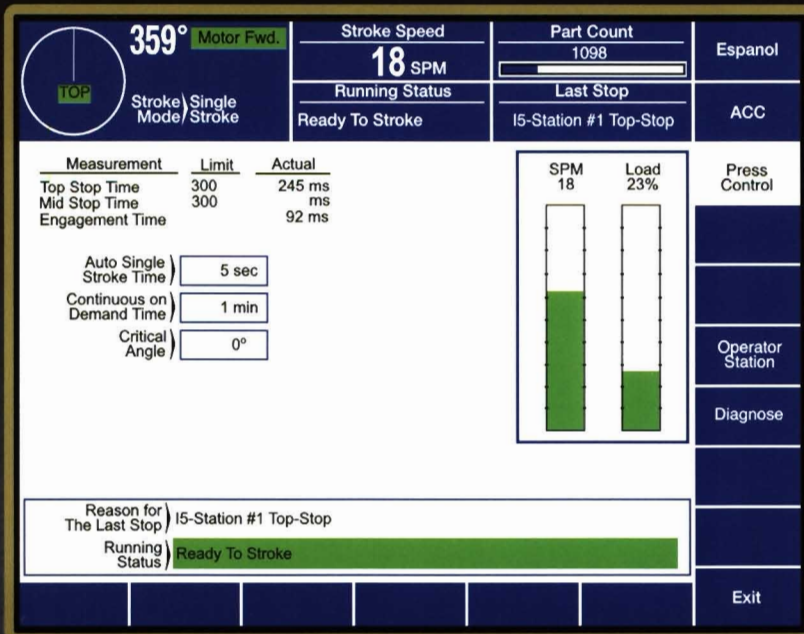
TOP

359° Motor Fwd.

Stroke Mode Single Stroke

Stroke Speed
18 SPM

Running Status
Ready To Stroke

Part Count
1098

Last Stop
I5-Station #1 Top-Stop

Espanol

ACC

Press Control

Operator Station

Diagnose

Exit

| Measurement | Limit | Actual |
|---|---|---|
| Top Stop Time | 300 | 245 ms |
| Mid Stop Time | 300 | ms |
| Engagement Time | | 92 ms |

Auto Single Stroke Time 5 sec

Continuous on Demand Time 1 min

Critical Angle 0°

SPM 18

Load 23%

Reason for The Last Stop I5-Station #1 Top-Stop

Running Status Ready To Stroke